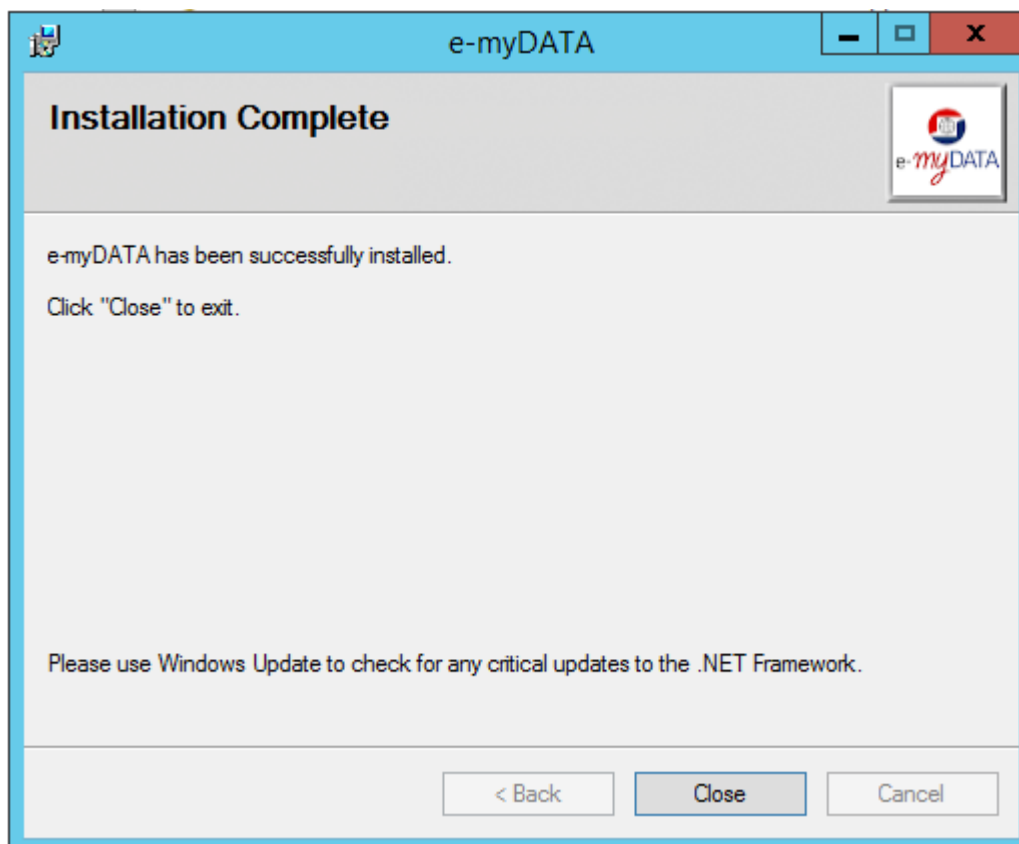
e-myDATA

Installation Complete

e-myDATA

e-myDATA has been successfully installed.

Click "Close" to exit.

Please use Windows Update to check for any critical updates to the .NET Framework.

< Back
Close
Cancel